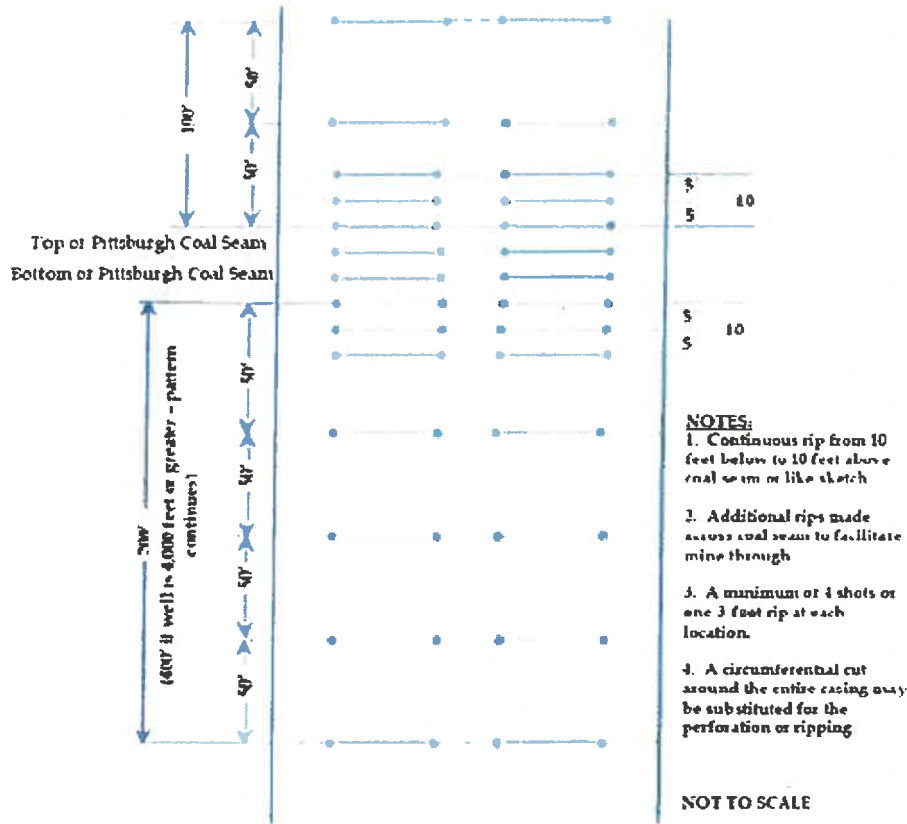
100'

50'

50'

5

10

5

Top of Pittsburgh Coal Seam

Bottom of Pittsburgh Coal Seam

5

10

5

200'

(400' if well is 4,000 feet or greater – pattern continues)

50'

50'

50'

50'

NOTES:

1. Continuous rip from 10 feet below to 10 feet above coal seam or like sketch

2. Additional rips made across coal seam to facilitate mine through

3. A minimum of 4 shots or one 3 foot rip at each location.

4. A circumferential cut around the entire casing may be substituted for the perforation or ripping

NOT TO SCALE